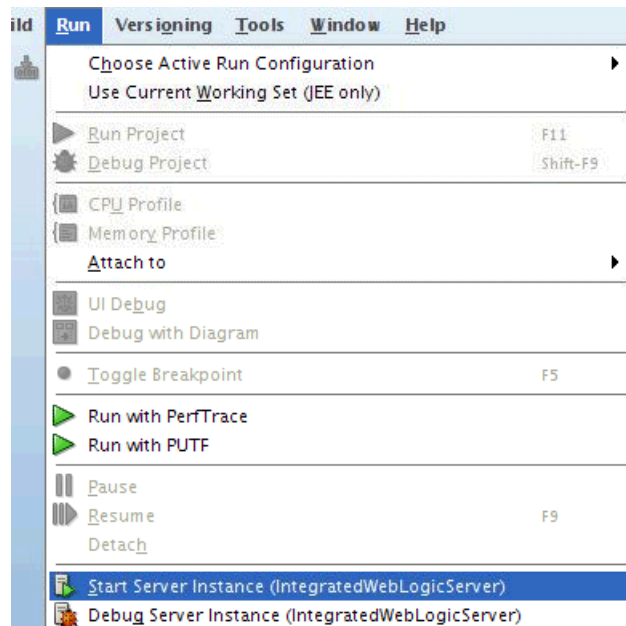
ild Run Versioning Tools Window Help

Choose Active Run Configuration
Use Current Working Set (JEE only)

Run Project F11
Debug Project Shift-F9

CPU Profile
Memory Profile
Attach to

UI Debug
Debug with Diagram

Toggle Breakpoint F5

Run with PerfTrace
Run with PUTF

Pause
Resume F9
Detach

Start Server Instance (IntegratedWebLogicServer)
Debug Server Instance (IntegratedWebLogicServer)